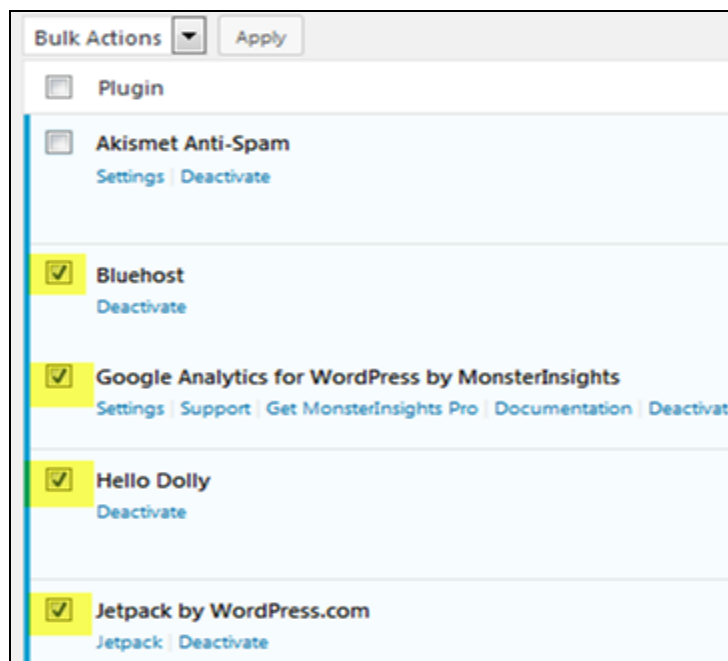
Bulk Actions Apply

Plugin

Akismet Anti-Spam
Settings | Deactivate

Bluehost
Deactivate

Google Analytics for WordPress by MonsterInsights
Settings | Support | Get MonsterInsights Pro | Documentation | Deactivat

Hello Dolly
Deactivate

Jetpack by WordPress.com
Jetpack | Deactivate